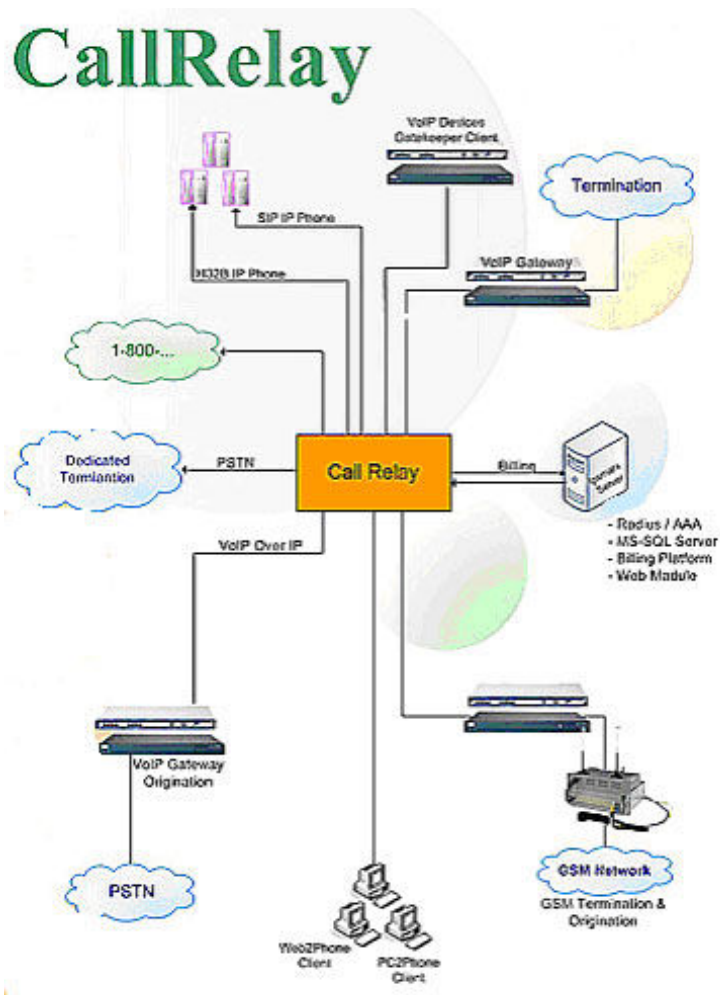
CallRelay

VoIP Devices
Gatekeeper Client

Termination

SIP IP Phone

H323 IP Phone

VoIP Gateway

1-800-...

Dedicated
Termlantion

PSTN

Call Relay

Billing

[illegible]

- Radius / AAA
- MS-SQL Server
- Billing Platform
- Web Module

VoIP Over IP

VoIP Gateway
Origination

PSTN

GSM Network

GSM Termination &
Origination

Web2Phone
Client

PC2Phone
Client